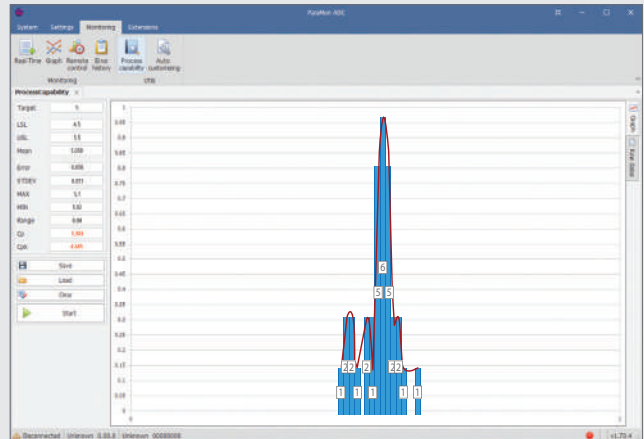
PanaMon XDC

System Settings Monitoring Extensions

Real-Time Graph Remote control Error history Process capability Auto customizing

Monitoring CPK

Process capability ×

| | |
|---|---|
| Target | 5 |
| LSL | 4.5 |
| USL | 5.5 |
| Mean | 5.008 |
| Error | 0.008 |
| STDEV | 0.071 |
| MAX | 5.1 |
| MIN | 4.92 |
| Range | 0.18 |
| Cp | 2.343 |
| Cpk | 2.305 |

Save
Load
Clear
Start

1
0.95
0.9
0.85
0.8
0.75
0.7
0.65
0.6
0.55
0.5
0.45
0.4
0.35
0.3
0.25
0.2
0.15
0.1
0.05
0

6
5 5
2 2 2 2 2
1 1 1 1 1

Graph
Raw data

Disconnected Unknown 0.00.0 Unknown 00000000 v1.70.4